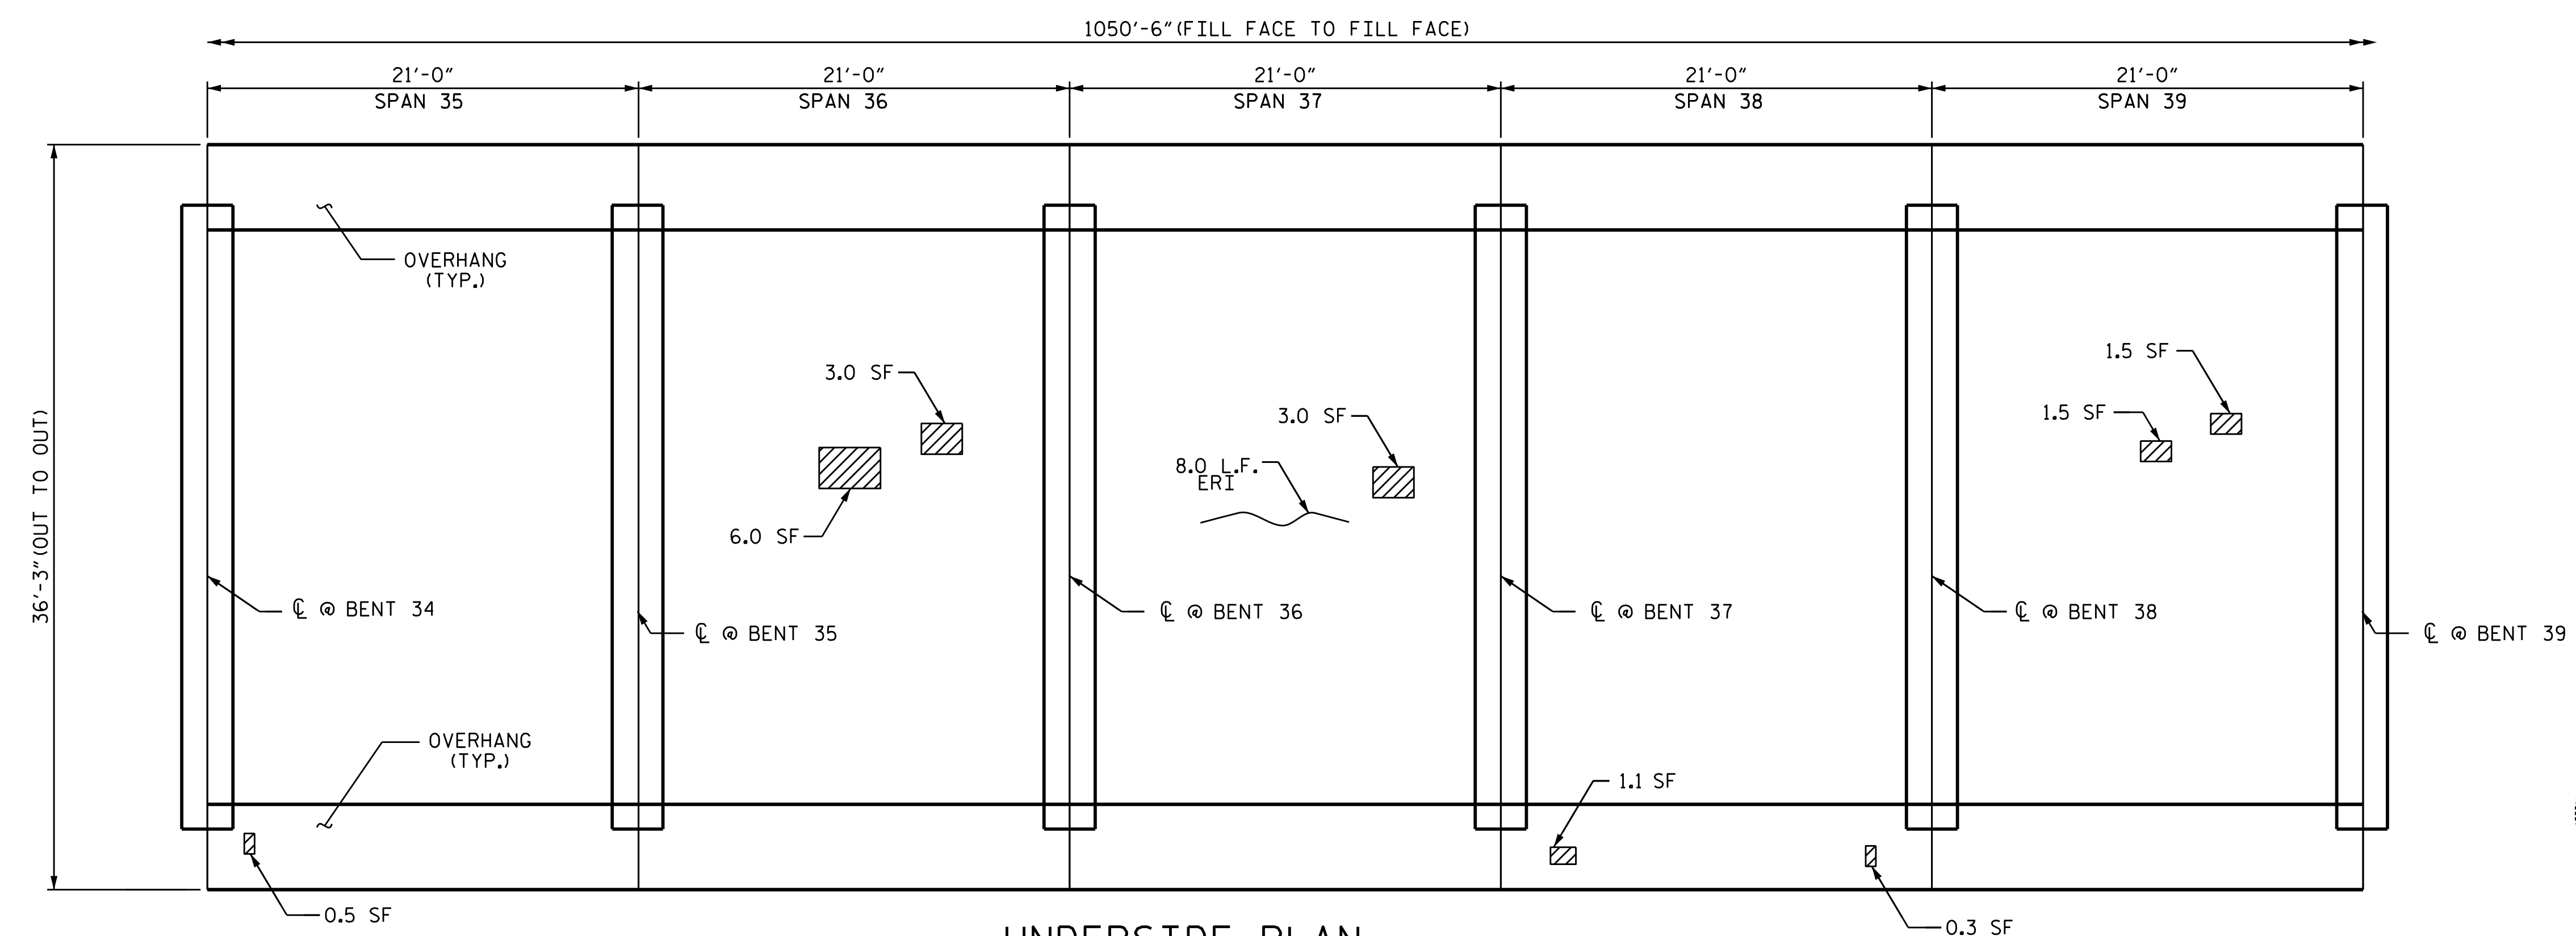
1050′-6″(FILL FACE TO FILL FACE)

21′-0″
SPAN 35

21′-0″
SPAN 36

21′-0″
SPAN 37

21′-0″
SPAN 38

21′-0″
SPAN 39

36′-3″(OUT TO OUT)

OVERHANG
(TYP.)

3.0 SF

6.0 SF

3.0 SF

8.0 L.F.
ERI

1.5 SF

1.5 SF

℄ @ BENT 34

℄ @ BENT 35

℄ @ BENT 36

℄ @ BENT 37

℄ @ BENT 38

℄ @ BENT 39

OVERHANG
(TYP.)

1.1 SF

0.5 SF

0.3 SF

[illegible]